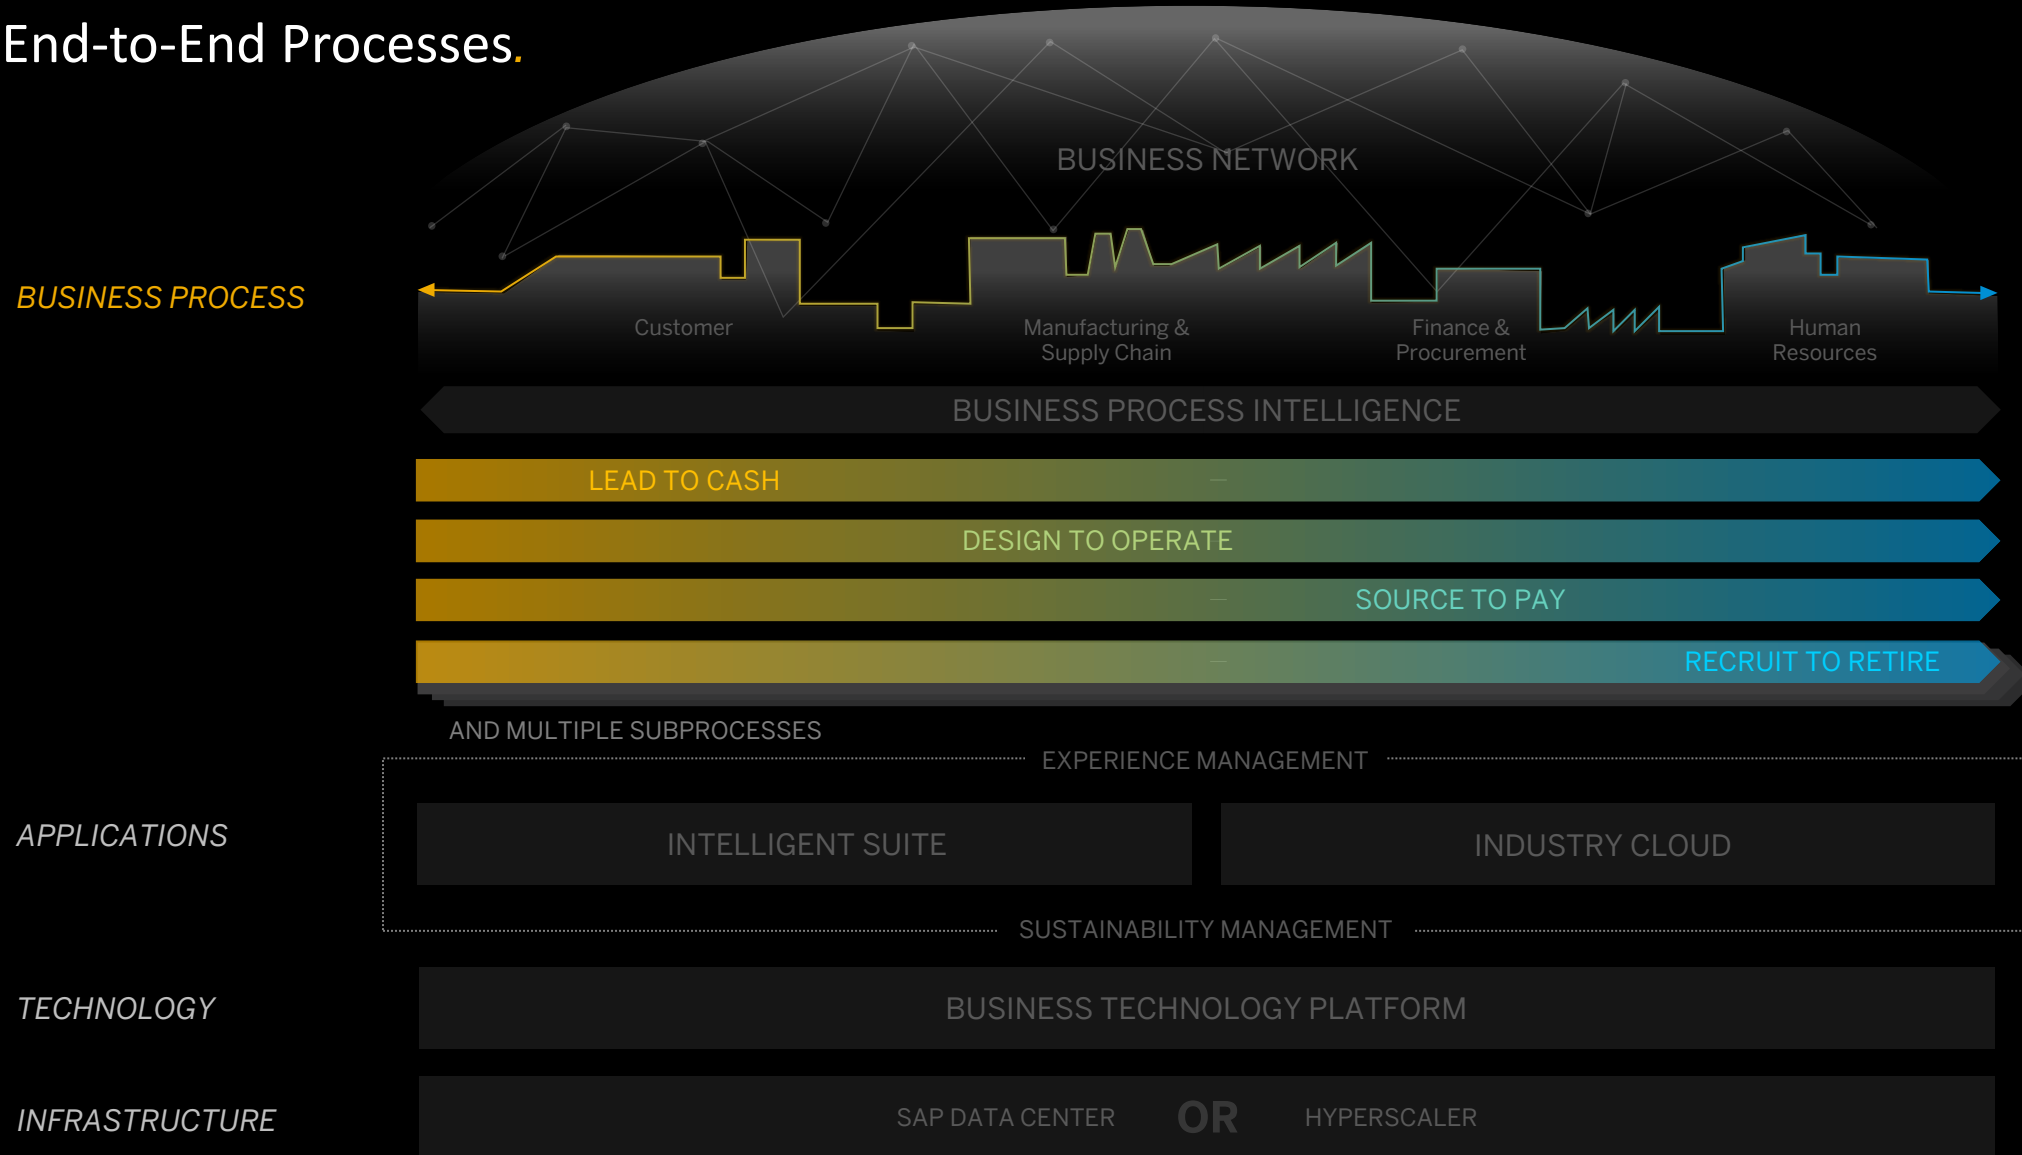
End-to-End Processes.

BUSINESS NETWORK

BUSINESS PROCESS

Customer

Manufacturing & Supply Chain

Finance & Procurement

Human Resources

BUSINESS PROCESS INTELLIGENCE

LEAD TO CASH

DESIGN TO OPERATE

SOURCE TO PAY

RECRUIT TO RETIRE

AND MULTIPLE SUBPROCESSES

EXPERIENCE MANAGEMENT

APPLICATIONS

INTELLIGENT SUITE

INDUSTRY CLOUD

SUSTAINABILITY MANAGEMENT

TECHNOLOGY

BUSINESS TECHNOLOGY PLATFORM

INFRASTRUCTURE

SAP DATA CENTER

OR

HYPERSCALER